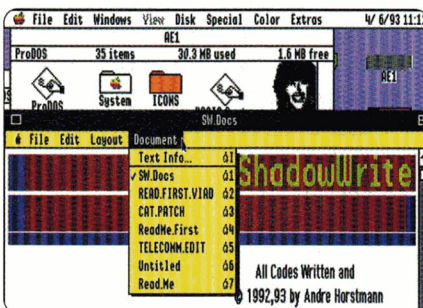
File Edit Windows View Disk Special Color Extras 4/6/93 11:1

AE1

ProDOS 35 items 30.3 MB used 1.6 MB free

ProDOS System ICONS

AE1

SW.Docs

File Edit Layout Document

Text Info... ⌘I
✓SW.Docs ⌘1
READ.FIRST.V1A0 ⌘2
CAT.PATCH ⌘3
ReadMe.First ⌘4
TELECOMM.EDIT ⌘5
Untitled ⌘6
Read.Me ⌘7

ShadowWrite

All Codes Written and
© 1992,93 by Andre Horstmann